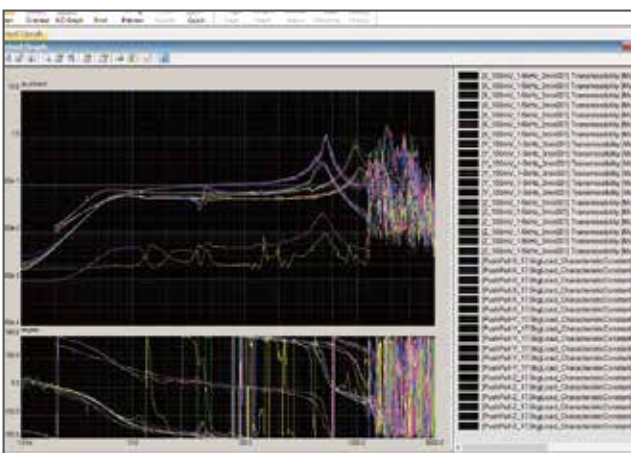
Overlay A/C Graph Print Marker Quick

Multi Graph

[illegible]

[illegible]

[X_100mV_1.6kHz_0mm001 Transmissibility]
[X_100mV_1.6kHz_0mm001 Transmissibility]
[X_100mV_1.6kHz_0mm001 Transmissibility]
[X_100mV_1.6kHz_0mm001 Transmissibility]
[X_100mV_1.6kHz_0mm001 Transmissibility]
[X_100mV_1.6kHz_0mm001 Transmissibility]
[Y_100mV_1.6kHz_0mm001 Transmissibility]
[Y_100mV_1.6kHz_0mm001 Transmissibility]
[Y_100mV_1.6kHz_0mm001 Transmissibility]
[Y_100mV_1.6kHz_0mm001 Transmissibility]
[Y_100mV_1.6kHz_0mm001 Transmissibility]
[Y_100mV_1.6kHz_0mm001 Transmissibility]
[Z_100mV_1.6kHz_0mm001 Transmissibility]
[Z_100mV_1.6kHz_0mm001 Transmissibility]
[Z_100mV_1.6kHz_0mm001 Transmissibility]
[Z_100mV_1.6kHz_0mm001 Transmissibility]
[Z_100mV_1.6kHz_0mm001 Transmissibility]
[Z_100mV_1.6kHz_0mm001 Transmissibility]
[PushPull_X_Load_CharacteristicConstant]
[PushPull_X_Load_CharacteristicConstant]
[PushPull_X_Load_CharacteristicConstant]
[PushPull_X_Load_CharacteristicConstant]
[PushPull_X_Load_CharacteristicConstant]
[PushPull_X_Load_CharacteristicConstant]
[PushPull_Y_Load_CharacteristicConstant]
[PushPull_Y_Load_CharacteristicConstant]
[PushPull_Y_Load_CharacteristicConstant]
[PushPull_Y_Load_CharacteristicConstant]
[PushPull_Y_Load_CharacteristicConstant]
[PushPull_Y_Load_CharacteristicConstant]
[PushPull_Z_Load_CharacteristicConstant]
[PushPull_Z_Load_CharacteristicConstant]
[PushPull_Z_Load_CharacteristicConstant]
[PushPull_Z_Load_CharacteristicConstant]
[PushPull_Z_Load_CharacteristicConstant]
[PushPull_Z_Load_CharacteristicConstant]

100 Amplitude
10
1
1e-1
1e-2
1e-3

Angle
180.0
90.0
0.0
-90.0
-180.0

10m 100 1000 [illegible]